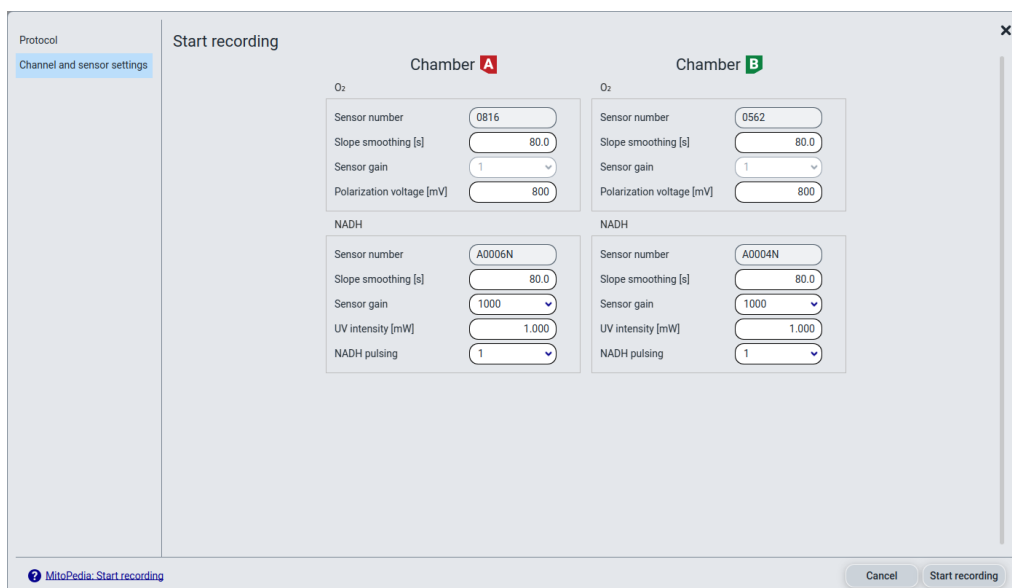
Protocol
Channel and sensor settings

Start recording

×

Chamber A

$O_2$

| Sensor number | 0816 |
|---|---|
| Slope smoothing [s] | 80.0 |
| Sensor gain | 1 |
| Polarization voltage [mV] | 800 |

NADH

| Sensor number | A0006N |
|---|---|
| Slope smoothing [s] | 80.0 |
| Sensor gain | 1000 |
| UV intensity [mW] | 1.000 |
| NADH pulsing | 1 |

Chamber B

$O_2$

| Sensor number | 0562 |
|---|---|
| Slope smoothing [s] | 80.0 |
| Sensor gain | 1 |
| Polarization voltage [mV] | 800 |

NADH

| Sensor number | A0004N |
|---|---|
| Slope smoothing [s] | 80.0 |
| Sensor gain | 1000 |
| UV intensity [mW] | 1.000 |
| NADH pulsing | 1 |

MitoPedia: Start recording

Cancel
Start recording